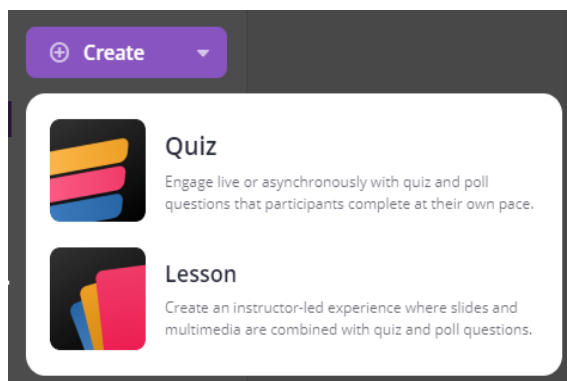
Create

Quiz
Engage live or asynchronously with quiz and poll questions that participants complete at their own pace.

Lesson
Create an instructor-led experience where slides and multimedia are combined with quiz and poll questions.